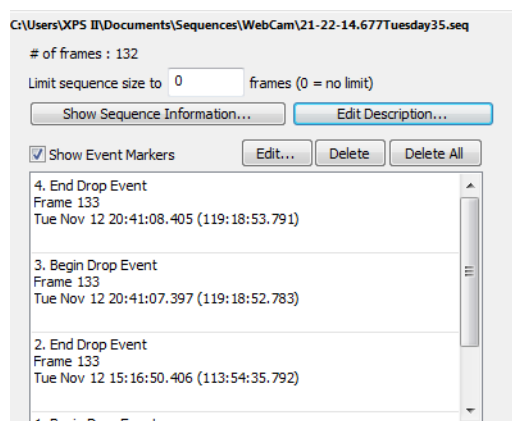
C:\Users\XPS II\Documents\Sequences\WebCam\21-22-14.677Tuesday35.seq

# of frames : 132

Limit sequence size to 0 frames (0 = no limit)

Show Sequence Information...

Edit Description...

Show Event Markers

Edit...

Delete

Delete All

4. End Drop Event
Frame 133
Tue Nov 12 20:41:08.405 (119:18:53.791)

3. Begin Drop Event
Frame 133
Tue Nov 12 20:41:07.397 (119:18:52.783)

2. End Drop Event
Frame 133
Tue Nov 12 15:16:50.406 (113:54:35.792)

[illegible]